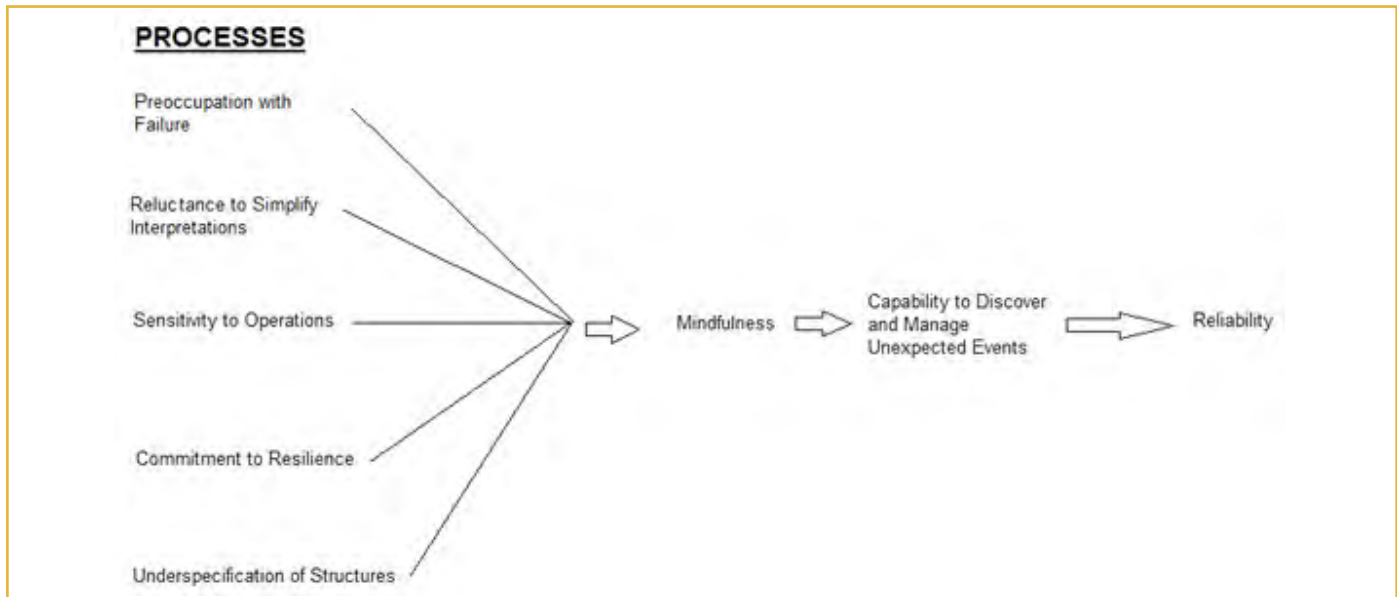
PROCESSES

Preoccupation with Failure

Reluctance to Simplify Interpretations

Sensitivity to Operations

Commitment to Resilience

Underspecification of Structures

Mindfulness

Capability to Discover and Manage Unexpected Events

Reliability